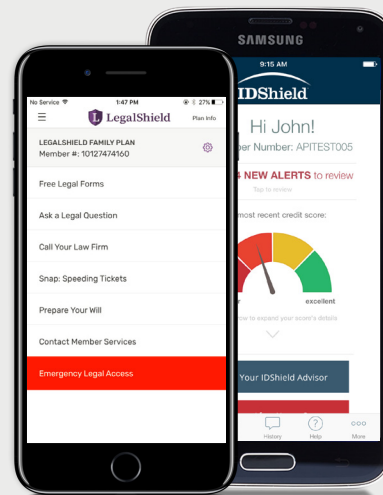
SAMSUNG

9:15 AM

IDShield

Hi John!

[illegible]ber Number: APITEST005

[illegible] NEW ALERTS to review

Tap to review

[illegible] most recent credit score:

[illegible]r

excellent

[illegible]ow to expand your score's details

Your IDShield Advisor

History

Help

More

No Service

1:47 PM

27%

LegalShield

Plan Info

LEGALSHIELD FAMILY PLAN
Member #: 10127474160

Free Legal Forms

Ask a Legal Question

Call Your Law Firm

Snap: Speeding Tickets

Prepare Your Will

Contact Member Services

Emergency Legal Access